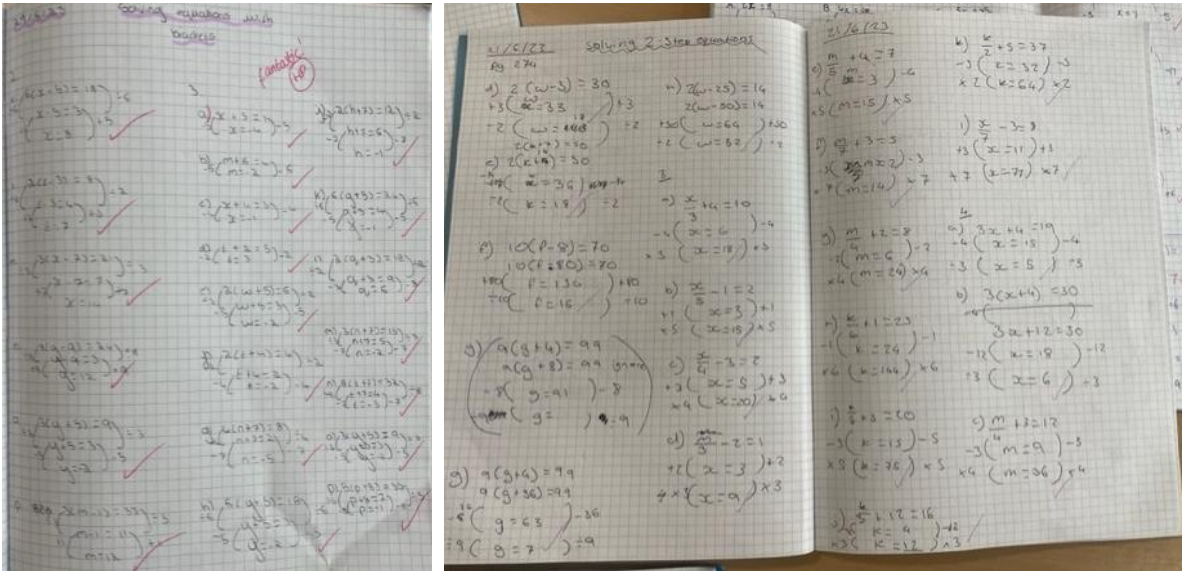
Solving equations with brackets

fantastic

21/6/22 Solving 2-step equations
Pg 274

a) $2(w-3)=30$
$+3(w=33)+3$
$\div 2(w=\ )\div 2$

c) $2(k+4)=30$
$(k=36)$
$\div 2(k=18)\div 2$

b) $2(w-25)=14$
$2(w-50)=14$
$+50(w=64)+50$
$\div 2(w=32)\div 2$

f) $10(p-8)=70$
$10(p-80)=70$
$+80(p=150)+80$
$\div 10(p=15)\div 10$

3
a) $\frac{x}{3}+4=10$
$-4(x=6)-4$
$\times 3(x=18)\times 3$

b) $\frac{x}{5}-1=2$
$+1(x=3)+1$
$\times 5(x=15)\times 5$

c) $\frac{x}{4}-3=2$
$+3(x=5)+3$
$\times 4(x=20)\times 4$

d) $\frac{x}{3}-2=1$
$+2(x=3)+2$
$\times 3(x=9)\times 3$

g) $9(g+4)=99$
$9(g+8)=99$
$-8(g=91)-8$
$(g=\ )\div 9$

g) $9(g+4)=99$
$9(g+36)=99$
$-36(g=63)-36$
$\div 9(g=7)\div 9$

21/6/22
a) $\frac{m}{5}+4=7$
$-4(m=3)-4$
$\times 5(m=15)\times 5$

b) $\frac{m}{7}+3=5$
$-3(m=2)-3$
$\times 7(m=14)\times 7$

c) $\frac{m}{4}+2=8$
$-2(m=6)-2$
$\times 4(m=24)\times 4$

d) $\frac{k}{6}+1=25$
$-1(k=24)-1$
$\times 6(k=144)\times 6$

i) $\frac{k}{5}+3=20$
$-3(k=15)-3$
$\times 5(k=75)\times 5$

j) $\frac{k}{3}+12=16$
$-12(k=4)-12$
$\times 3(k=12)\times 3$

k) $\frac{k}{2}+5=37$
$-5(k=32)-5$
$\times 2(k=64)\times 2$

l) $\frac{x}{7}-3=8$
$+3(x=11)+3$
$\times 7(x=77)\times 7$

4
a) $3x+4=19$
$-4(x=15)-4$
$\div 3(x=5)\div 3$

b) $3(x+4)=30$
$3x+12=30$
$-12(x=18)-12$
$\div 3(x=6)\div 3$

c) $\frac{m}{4}+3=12$
$-3(m=9)-3$
$\times 4(m=36)\times 4$